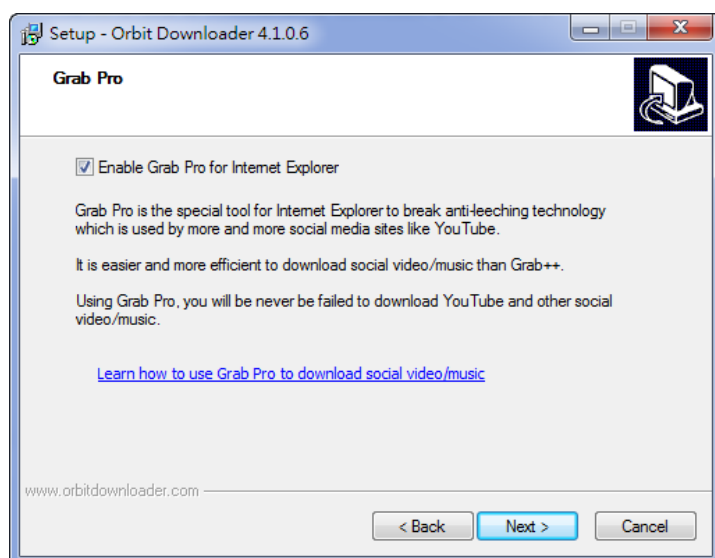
Setup - Orbit Downloader 4.1.0.6

Grab Pro

Enable Grab Pro for Internet Explorer

Grab Pro is the special tool for Internet Explorer to break anti-leeching technology which is used by more and more social media sites like YouTube.

It is easier and more efficient to download social video/music than Grab++.

Using Grab Pro, you will be never be failed to download YouTube and other social video/music.

Learn how to use Grab Pro to download social video/music

www.orbitdownloader.com

< Back
Next >
Cancel